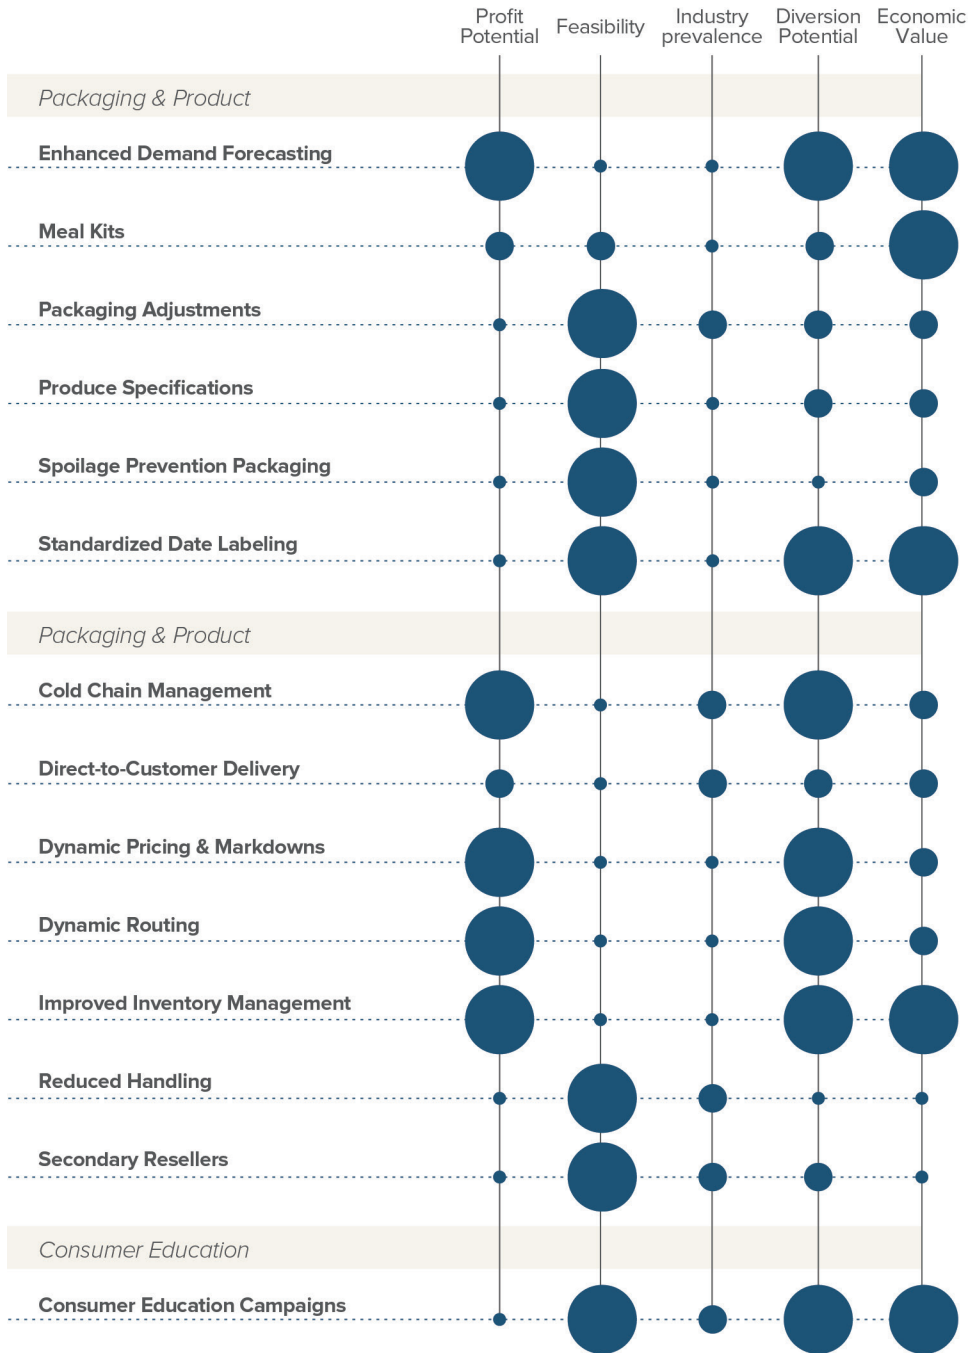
Profit Potential

Feasibility

Industry prevalence

Diversion Potential

Economic Value

Packaging & Product

Enhanced Demand Forecasting

Meal Kits

Packaging Adjustments

Produce Specifications

Spoilage Prevention Packaging

Standardized Date Labeling

Packaging & Product

Cold Chain Management

Direct-to-Customer Delivery

Dynamic Pricing & Markdowns

Dynamic Routing

Improved Inventory Management

Reduced Handling

Secondary Resellers

Consumer Education

Consumer Education Campaigns